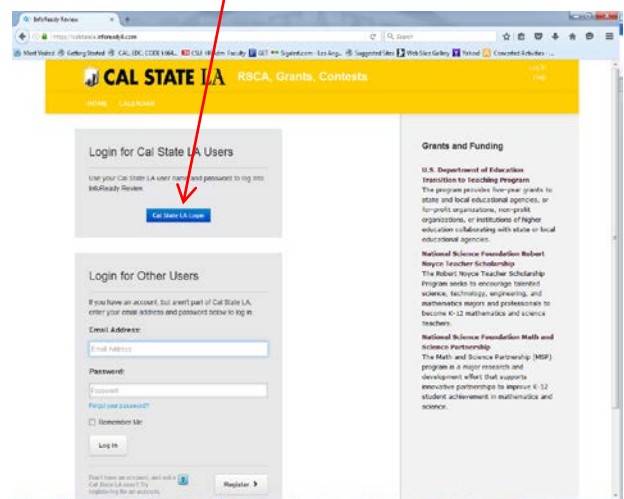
InfoReady Review

https://calstatela.infoready4.com

Search

Most Visited Getting Started CAL, EDC, CODE Y464... CSU Hiltion Faculty GET Sigalert.com - Los Ang... Suggested Sites Web Slice Gallery Yahoo! Conceited Activities

CAL STATE LA RSCA, Grants, Contests

Log in
Help

HOME CALENDAR

Login for Cal State LA Users

Use your Cal State LA user name and password to log into InfoReady Review.

Cal State LA Login

Login for Other Users

If you have an account, but aren't part of Cal State LA, enter your email address and password below to log in.

Email Address:

Email Address

Password:

Password

Forgot your password?

Remember Me

Log In

Don't have an account, and not a Cal State LA user? Try registering for an account.

Register

Grants and Funding

U.S. Department of Education Transition to Teaching Program
The program provides five-year grants to state and local educational agencies, or for-profit organizations, non-profit organizations, or institutions of higher education collaborating with state or local educational agencies.

National Science Foundation Robert Noyce Teacher Scholarship
The Robert Noyce Teacher Scholarship Program seeks to encourage talented science, technology, engineering, and mathematics majors and professionals to become K-12 mathematics and science teachers.

National Science Foundation Math and Science Partnership
The Math and Science Partnership (MSP) program is a major research and development effort that supports innovative partnerships to improve K-12 student achievement in mathematics and science.